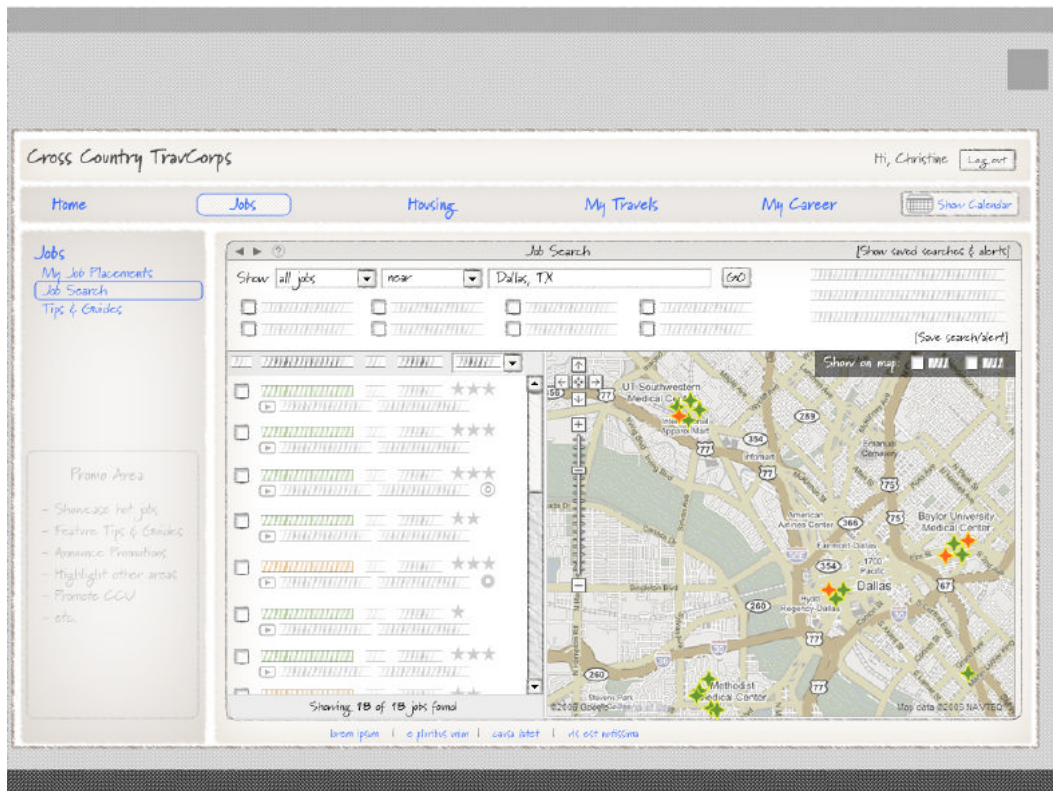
Cross Country TravCorps

Hi, Christine Log out

Home | Jobs | Housing | My Travels | My Career | Show Calendar

Jobs
My Job Placements
Job Search
Tips & Guides

Promo Area
- Showcase hot jobs
- Feature Tips & Guides
- Announce Promotions
- Highlight other areas
- Promote CCU
- etc.

Job Search

[Show saved searches & alerts]

Show all jobs near Dallas, TX GO

[Save search/alert]

Show on map:

UT Southwestern Medical Center
Baylor University Medical Center
Dallas
Methodist Medical Center
American Airlines Center
Hyatt Regency-Dallas
Emanuel Cemetery
Stevens Park
Singleton Blvd
©2005 Google
Map data ©2005 NAVTEQ

Showing 18 of 18 jobs found

lorem ipsum | e pluribus unum | causa latet | vis est notissima